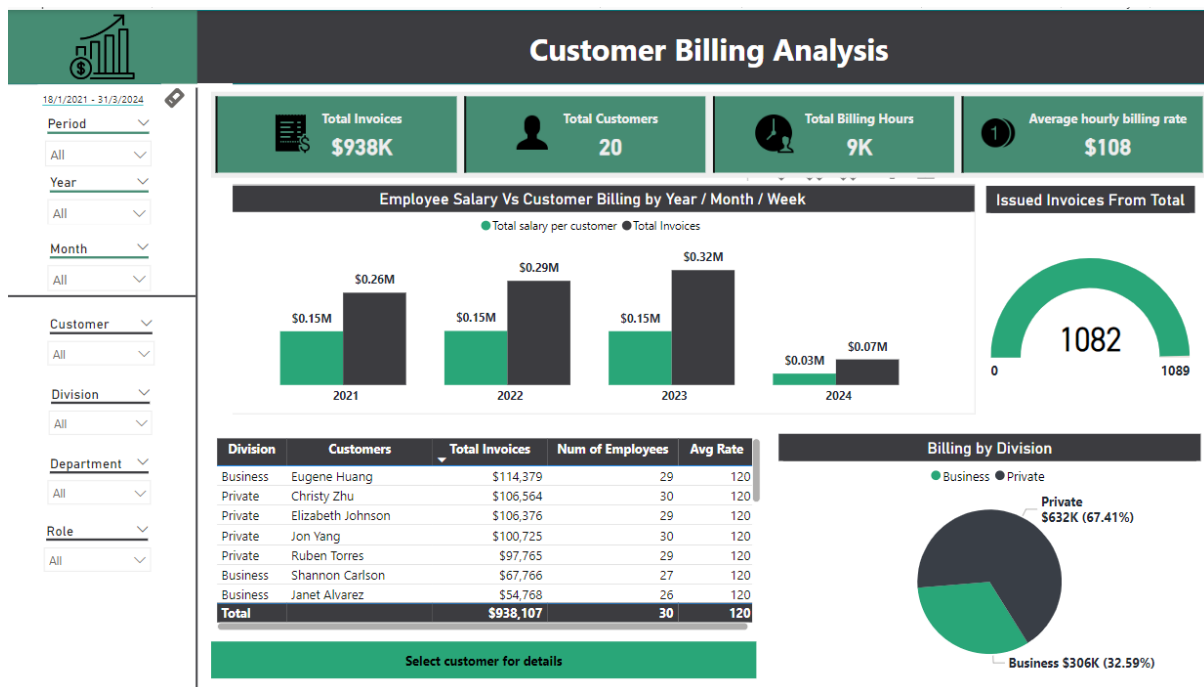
Customer Billing Analysis

18/1/2021 - 31/3/2024

Period
All

Year
All

Month
All

Customer
All

Division
All

Department
All

Role
All

Total Invoices
$938K

Total Customers
20

Total Billing Hours
9K

Average hourly billing rate
$108

Employee Salary Vs Customer Billing by Year / Month / Week

Total salary per customer Total Invoices

$0.15M $0.26M
2021
$0.15M $0.29M
2022
$0.15M $0.32M
2023
$0.03M $0.07M
2024

Issued Invoices From Total

1082
0
1089

| Division | Customers | Total Invoices | Num of Employees | Avg Rate |
|---|---|---|---|---|
| Business | Eugene Huang | $114,379 | 29 | 120 |
| Private | Christy Zhu | $106,564 | 30 | 120 |
| Private | Elizabeth Johnson | $106,376 | 29 | 120 |
| Private | Jon Yang | $100,725 | 30 | 120 |
| Private | Ruben Torres | $97,765 | 29 | 120 |
| Business | Shannon Carlson | $67,766 | 27 | 120 |
| Business | Janet Alvarez | $54,768 | 26 | 120 |
| Total | | $938,107 | 30 | 120 |

Select customer for details

Billing by Division

Business Private

Private
$632K (67.41%)

Business $306K (32.59%)